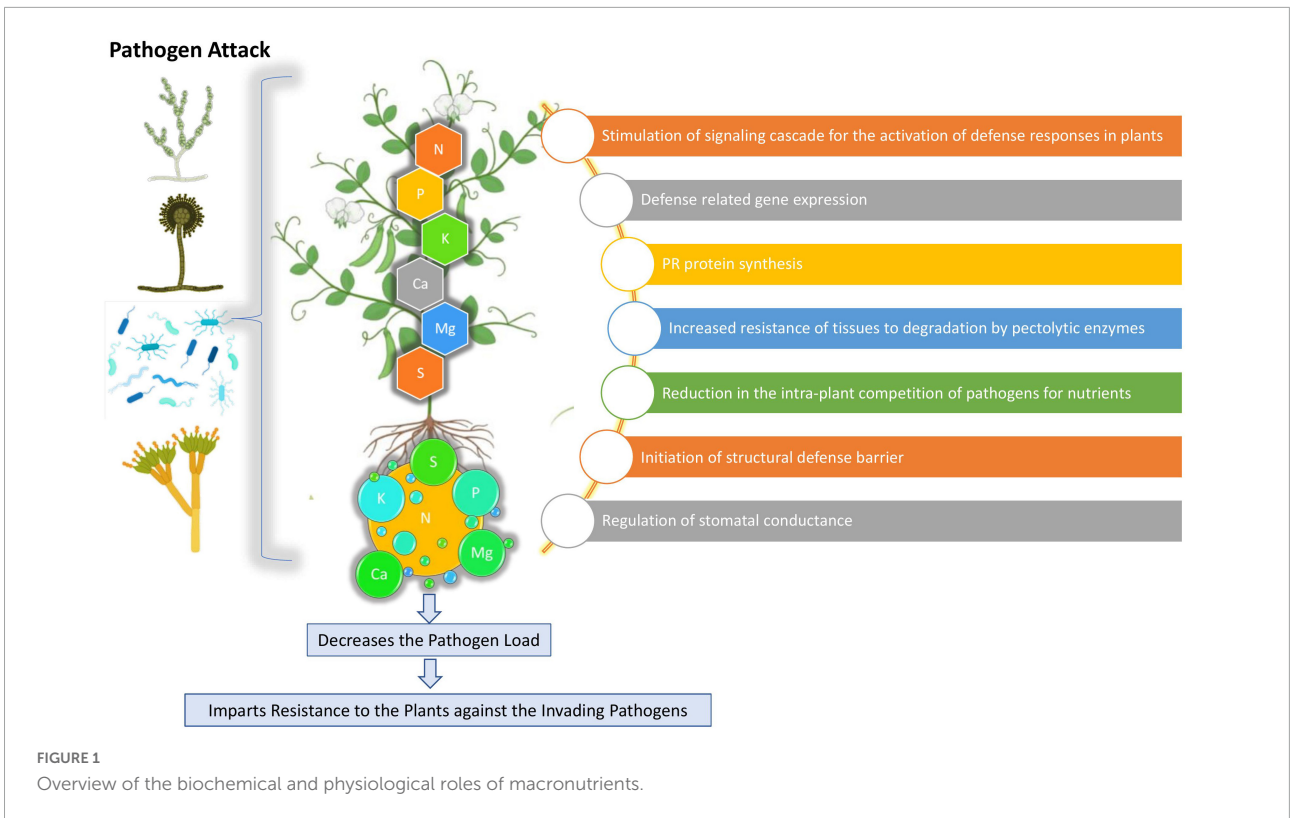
Pathogen Attack

N
P
K
Ca
Mg
S

S
K
P
N
Mg
Ca

Stimulation of signaling cascade for the activation of defense responses in plants

Defense related gene expression

PR protein synthesis

Increased resistance of tissues to degradation by pectolytic enzymes

Reduction in the intra-plant competition of pathogens for nutrients

Initiation of structural defense barrier

Regulation of stomatal conductance

Decreases the Pathogen Load

Imparts Resistance to the Plants against the Invading Pathogens

FIGURE 1
Overview of the biochemical and physiological roles of macronutrients.